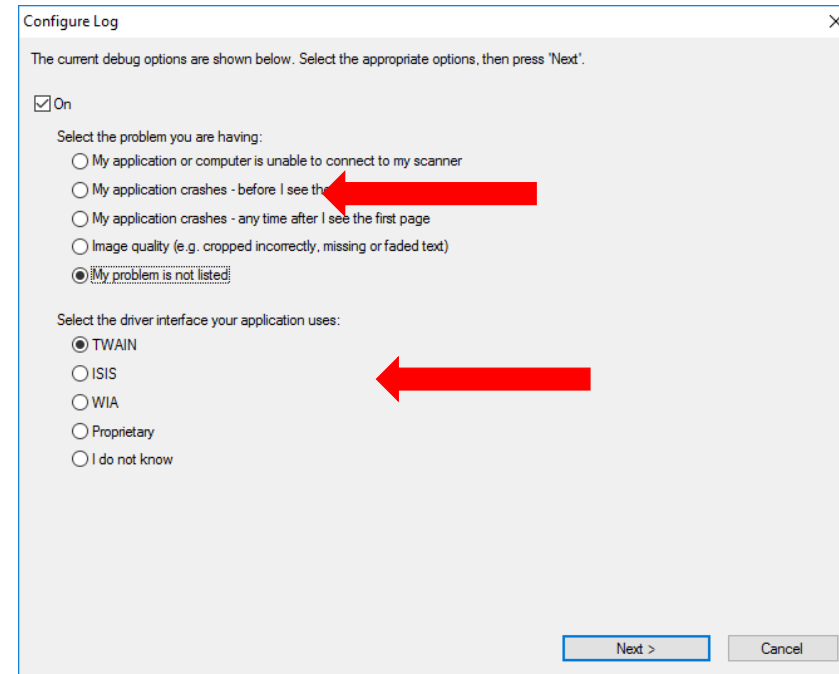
Configure Log

The current debug options are shown below. Select the appropriate options, then press 'Next'.

On

Select the problem you are having:

My application or computer is unable to connect to my scanner

My application crashes - before I see th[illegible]

My application crashes - any time after I see the first page

Image quality (e.g. cropped incorrectly, missing or faded text)

My problem is not listed

Select the driver interface your application uses:

TWAIN

ISIS

WIA

Proprietary

I do not know

Next >

Cancel